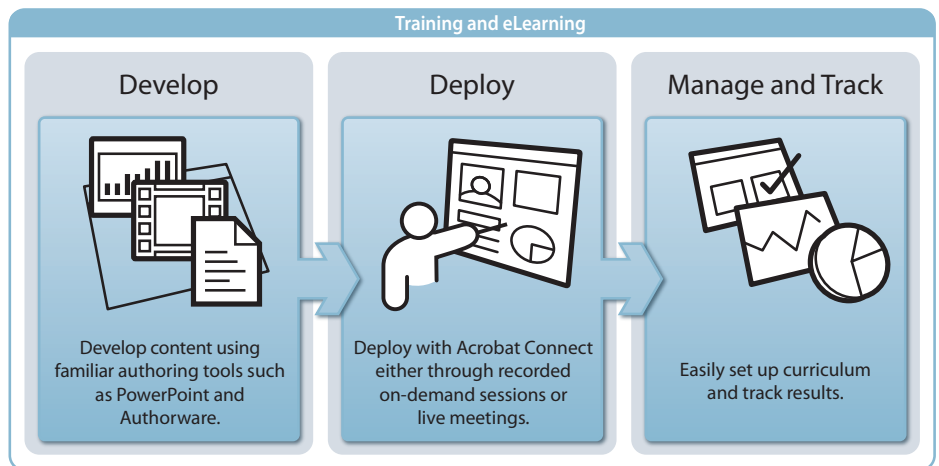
Training and eLearning

Develop

Develop content using familiar authoring tools such as PowerPoint and Authorware.

Deploy

Deploy with Acrobat Connect either through recorded on-demand sessions or live meetings.

Manage and Track

Easily set up curriculum and track results.